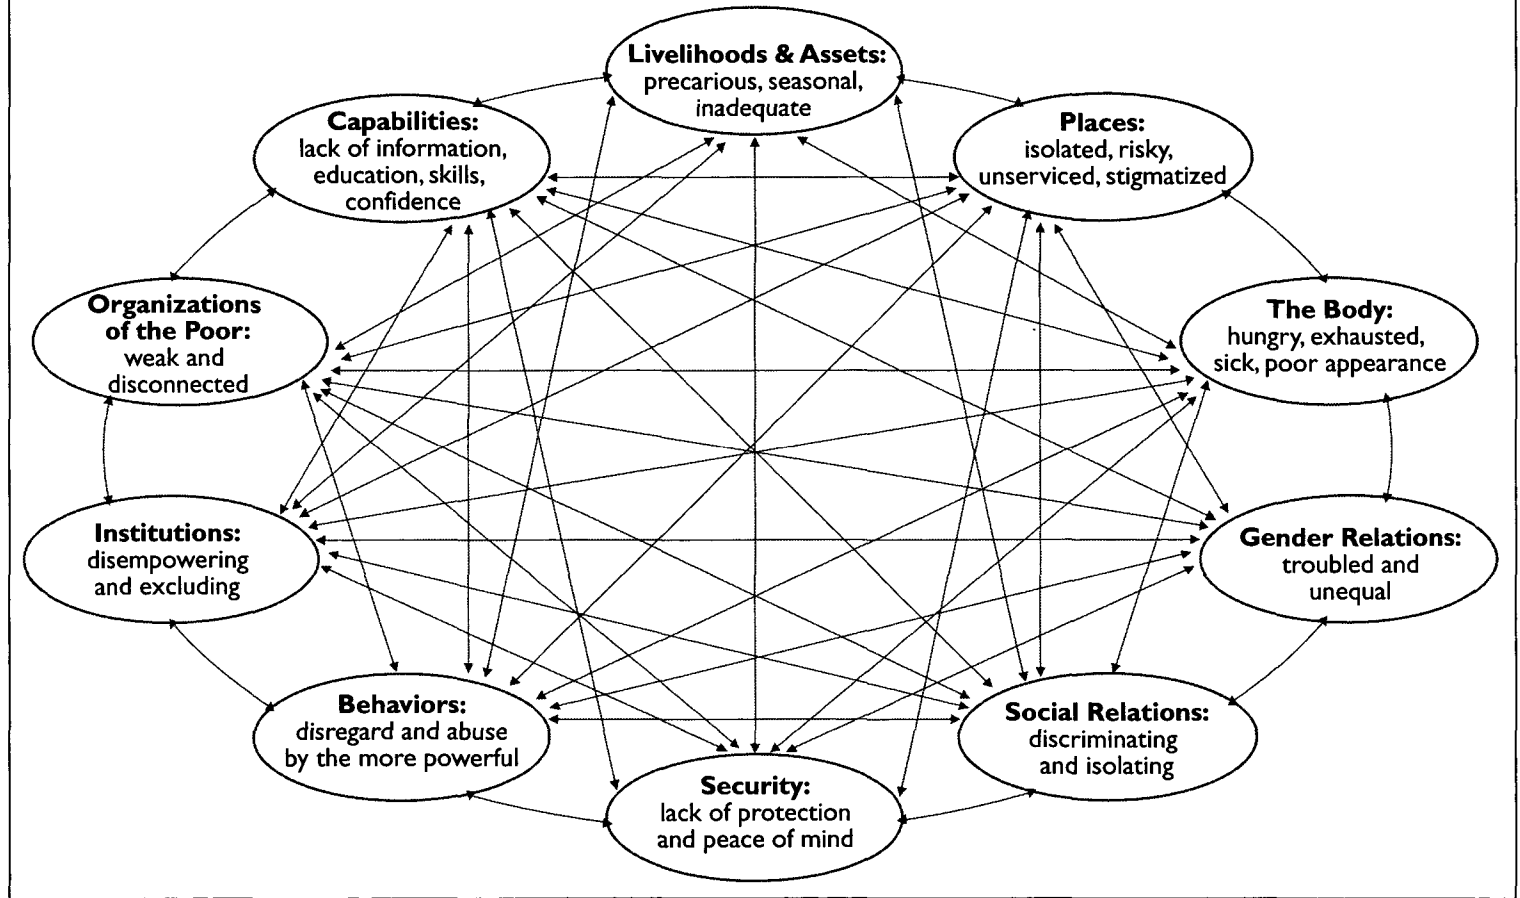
**Livelihoods & Assets:** precarious, seasonal, inadequate

**Capabilities:** lack of information, education, skills, confidence

**Places:** isolated, risky, unserviced, stigmatized

**Organizations of the Poor:** weak and disconnected

**The Body:** hungry, exhausted, sick, poor appearance

**Institutions:** disempowering and excluding

**Gender Relations:** troubled and unequal

**Behaviors:** disregard and abuse by the more powerful

**Social Relations:** discriminating and isolating

**Security:** lack of protection and peace of mind